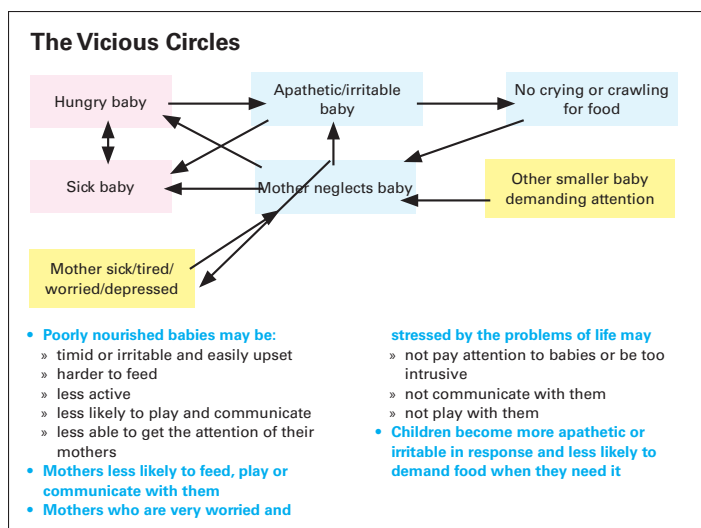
The Vicious Circles

Hungry baby

Apathetic/irritable baby

No crying or crawling for food

Sick baby

Mother neglects baby

Other smaller baby demanding attention

Mother sick/tired/ worried/depressed

• Poorly nourished babies may be:
» timid or irritable and easily upset
» harder to feed
» less active
» less likely to play and communicate
» less able to get the attention of their mothers
• Mothers less likely to feed, play or communicate with them
• Mothers who are very worried and stressed by the problems of life may
» not pay attention to babies or be too intrusive
» not communicate with them
» not play with them
• Children become more apathetic or irritable in response and less likely to demand food when they need it